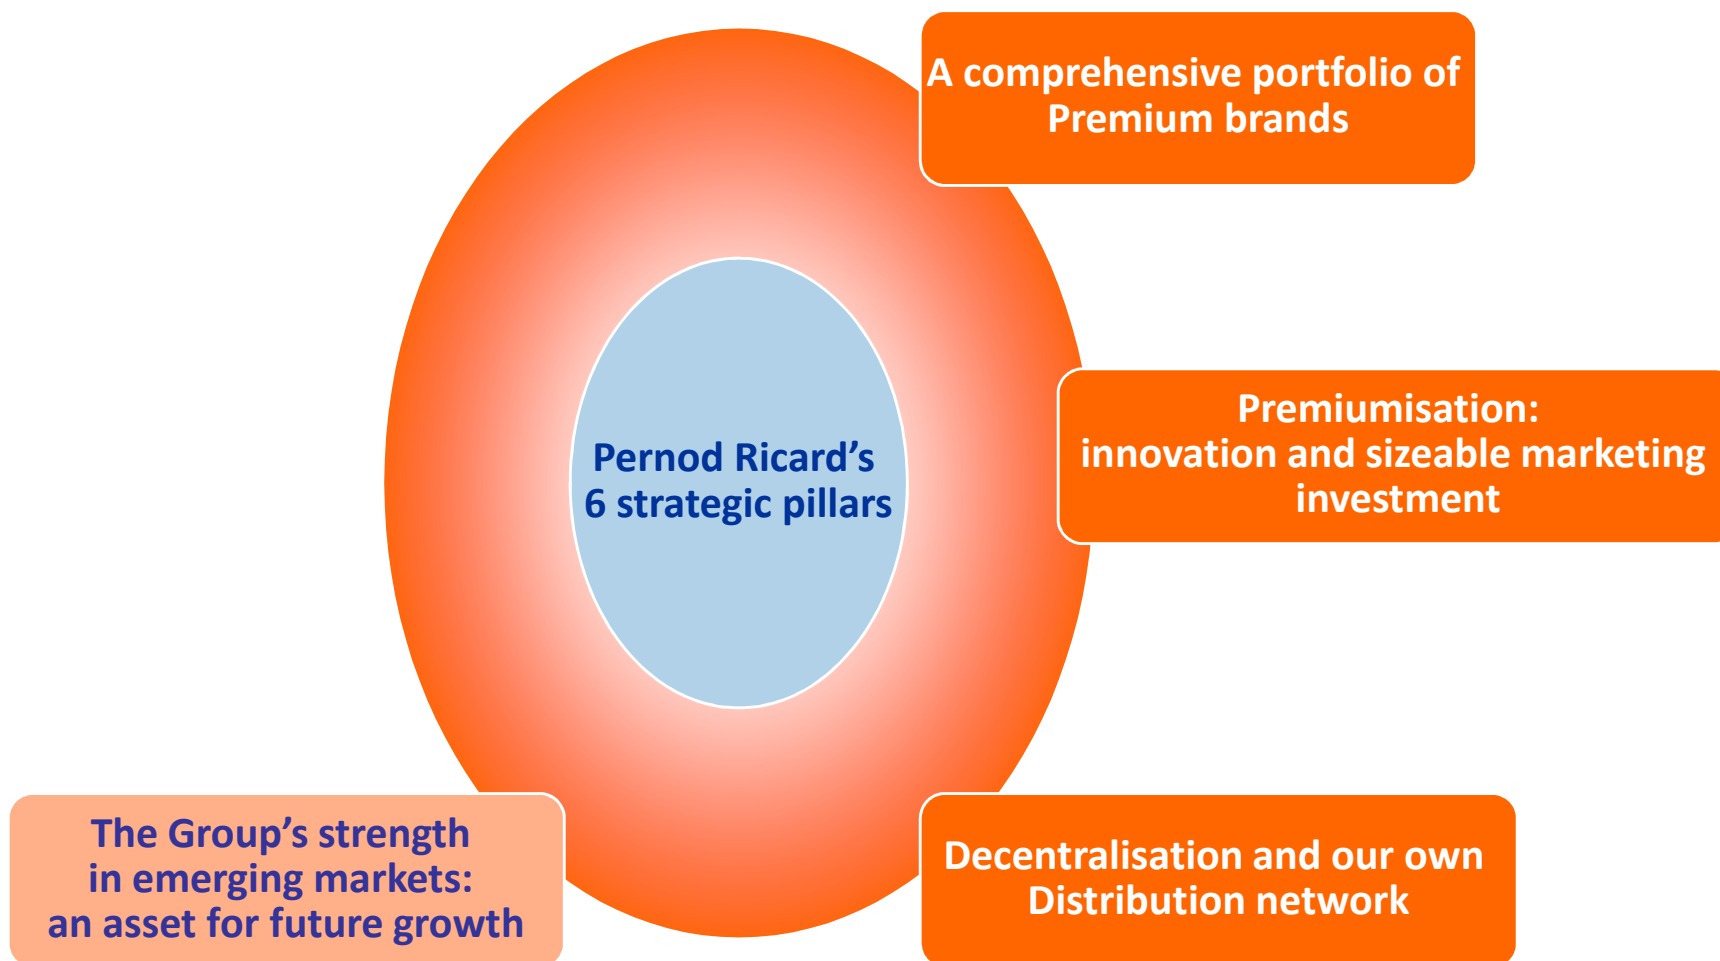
A comprehensive portfolio of Premium brands

Pernod Ricard's 6 strategic pillars

Premiumisation: innovation and sizeable marketing investment

The Group's strength in emerging markets: an asset for future growth

Decentralisation and our own Distribution network